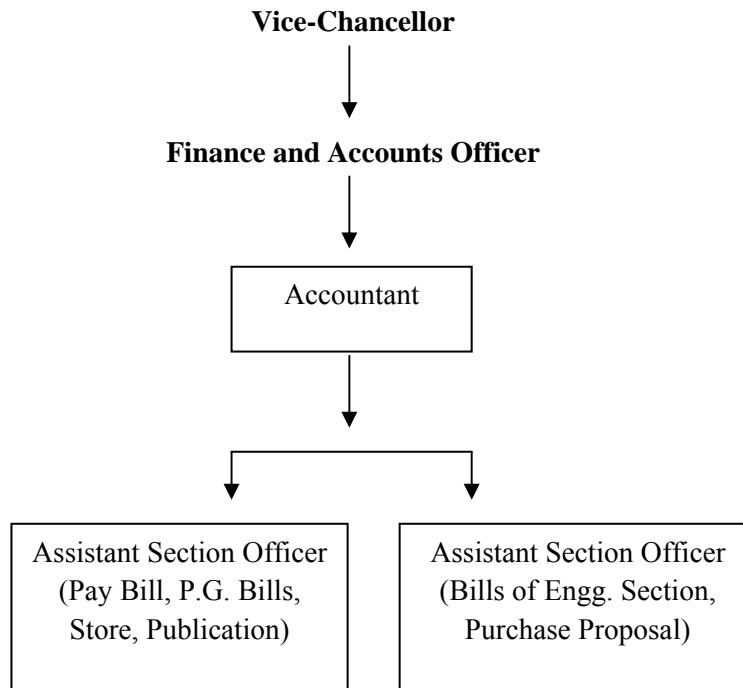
**Vice-Chancellor**

**Finance and Accounts Officer**

Accountant

Assistant Section Officer (Pay Bill, P.G. Bills, Store, Publication)

Assistant Section Officer (Bills of Engg. Section, Purchase Proposal)